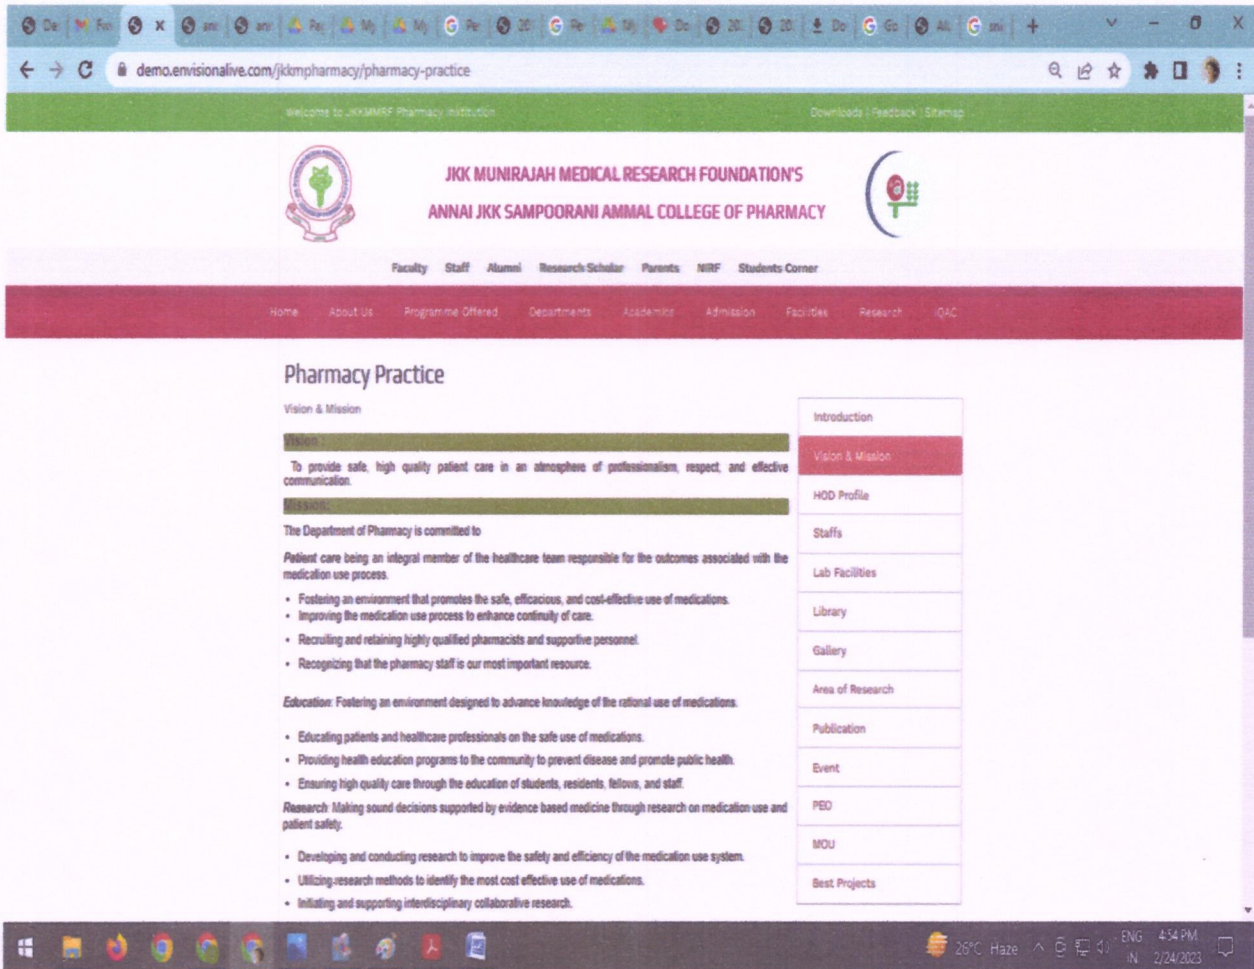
demo.envisionalive.com/jkkmpharmacy/pharmacy-practice

Welcome to JKKMMRF Pharmacy Institution

Downloads | Feedback | Sitemap

JKK MUNIRAJAH MEDICAL RESEARCH FOUNDATION'S

ANNAI JKK SAMPOORANI AMMAL COLLEGE OF PHARMACY

Faculty Staff Alumni Research Scholar Parents NIRF Students Corner

Home About Us Programme Offered Departments Academics Admission Facilities Research IQAC

Pharmacy Practice

Vision & Mission

Vision :

To provide safe, high quality patient care in an atmosphere of professionalism, respect, and effective communication.

Mission:

The Department of Pharmacy is committed to

Patient care being an integral member of the healthcare team responsible for the outcomes associated with the medication use process.

- Fostering an environment that promotes the safe, efficacious, and cost-effective use of medications.
- Improving the medication use process to enhance continuity of care.
- Recruiting and retaining highly qualified pharmacists and supportive personnel.
- Recognizing that the pharmacy staff is our most important resource.

Education: Fostering an environment designed to advance knowledge of the rational use of medications.

- Educating patients and healthcare professionals on the safe use of medications.
- Providing health education programs to the community to prevent disease and promote public health.
- Ensuring high quality care through the education of students, residents, fellows, and staff.

Research: Making sound decisions supported by evidence based medicine through research on medication use and patient safety.

- Developing and conducting research to improve the safety and efficiency of the medication use system.
- Utilizing research methods to identify the most cost effective use of medications.
- Initiating and supporting interdisciplinary collaborative research.

Introduction
Vision & Mission
HOD Profile
Staffs
Lab Facilities
Library
Gallery
Area of Research
Publication
Event
PEO
MOU
Best Projects

26°C Haze ENG IN 4:54 PM 2/24/2023